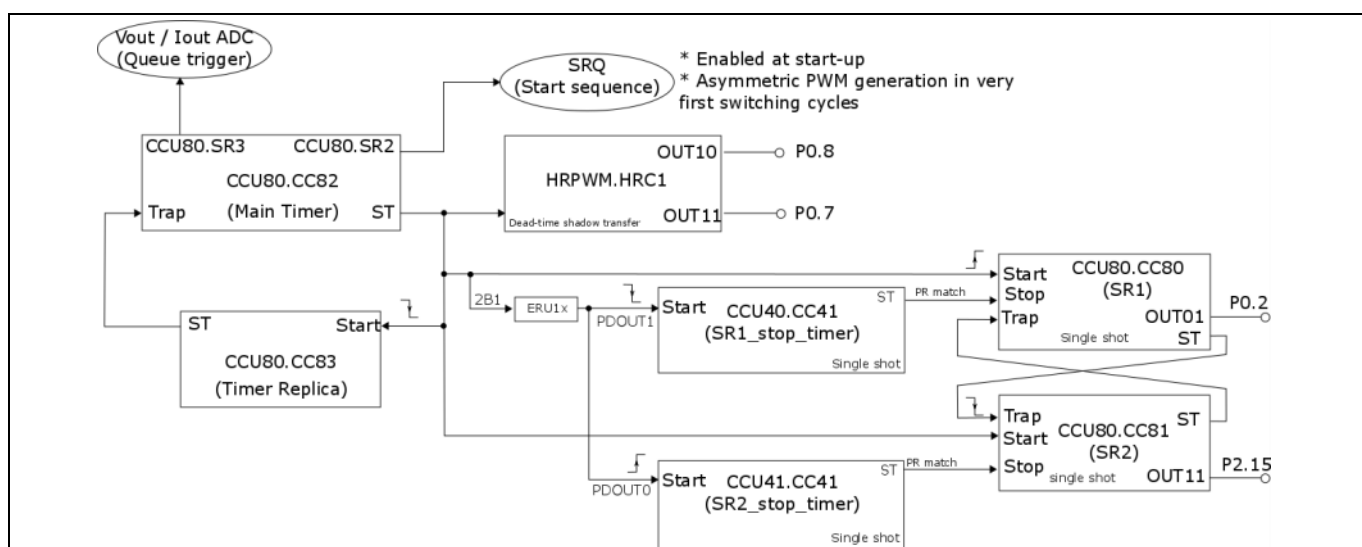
Vout / Iout ADC
(Queue trigger)

SRQ
(Start sequence)

* Enabled at start-up
* Asymmetric PWM generation in very first switching cycles

CCU80.SR3 CCU80.SR2
CCU80.CC82
Trap (Main Timer) ST

OUT10 P0.8
HRPWM.HRC1
Dead-time shadow transfer OUT11 P0.7

Start
Stop
Trap
CCU80.CC80
(SR1)
OUT01 P0.2
Single shot ST

2B1 ERU1x PDOUT1

Start CCU40.CC41 ST PR match
(SR1_stop_timer)
Single shot

ST Start
CCU80.CC83
(Timer Replica)

Trap
Start
Stop
CCU80.CC81 ST
(SR2)
single shot OUT11 P2.15

PDOUT0

Start CCU41.CC41 ST PR match
(SR2_stop_timer)
Single shot